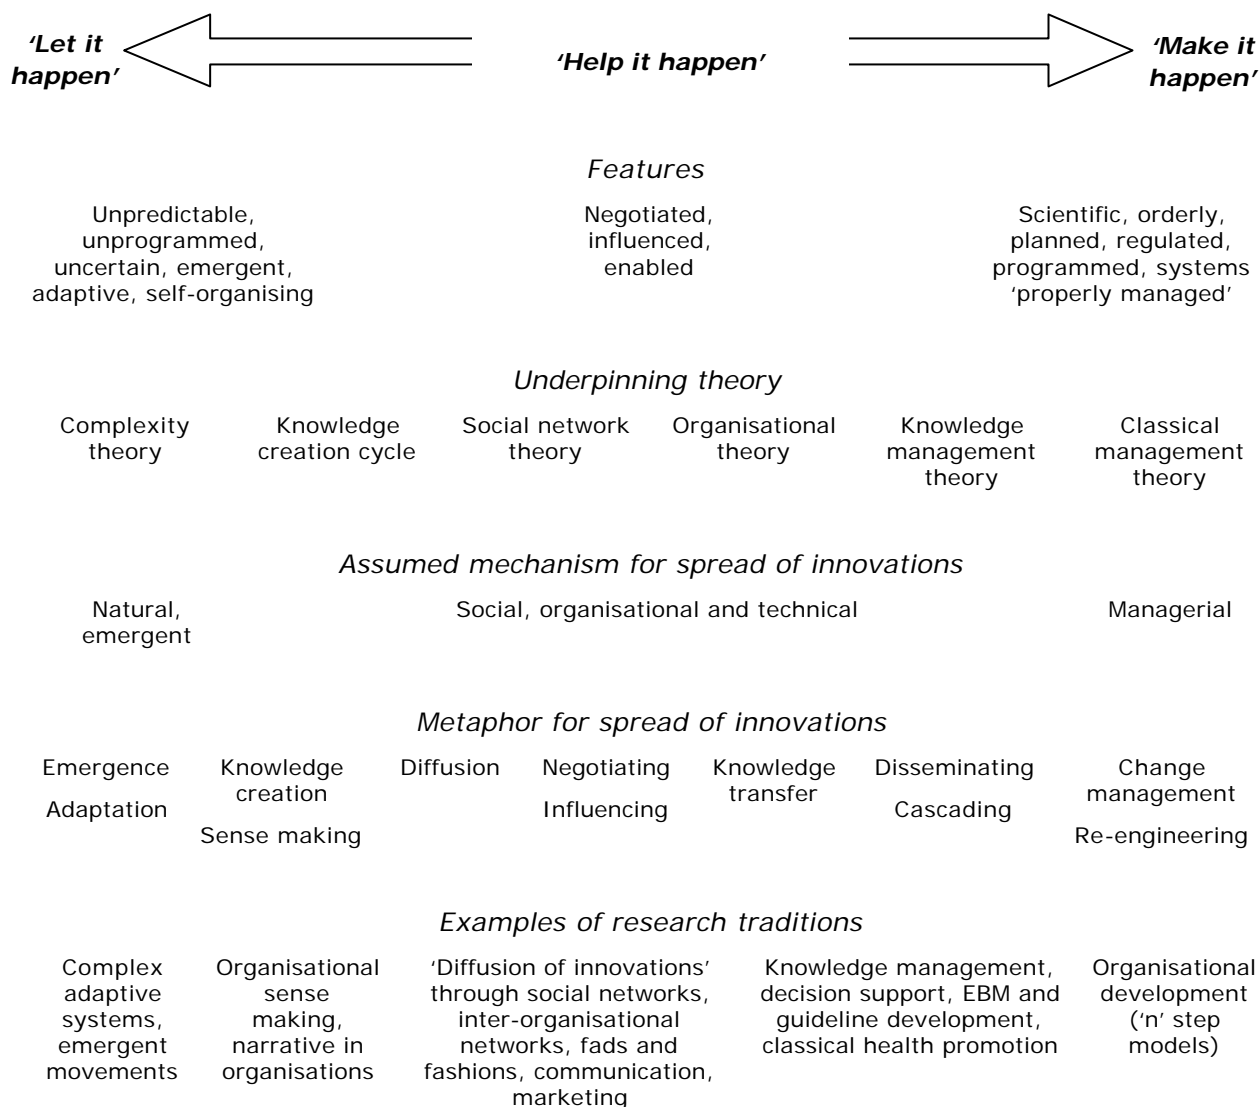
'Let it happen'

'Help it happen'

'Make it happen'

Features

Unpredictable, unprogrammed, uncertain, emergent, adaptive, self-organising

Negotiated, influenced, enabled

Scientific, orderly, planned, regulated, programmed, systems 'properly managed'

Underpinning theory

Complexity theory

Knowledge creation cycle

Social network theory

Organisational theory

Knowledge management theory

Classical management theory

Assumed mechanism for spread of innovations

Natural, emergent

Social, organisational and technical

Managerial

Metaphor for spread of innovations

Emergence

Adaptation

Knowledge creation

Sense making

Diffusion

Negotiating

Influencing

Knowledge transfer

Disseminating

Cascading

Change management

Re-engineering

Examples of research traditions

Complex adaptive systems, emergent movements

Organisational sense making, narrative in organisations

'Diffusion of innovations' through social networks, inter-organisational networks, fads and fashions, communication, marketing

Knowledge management, decision support, EBM and guideline development, classical health promotion

Organisational development ('n' step models)